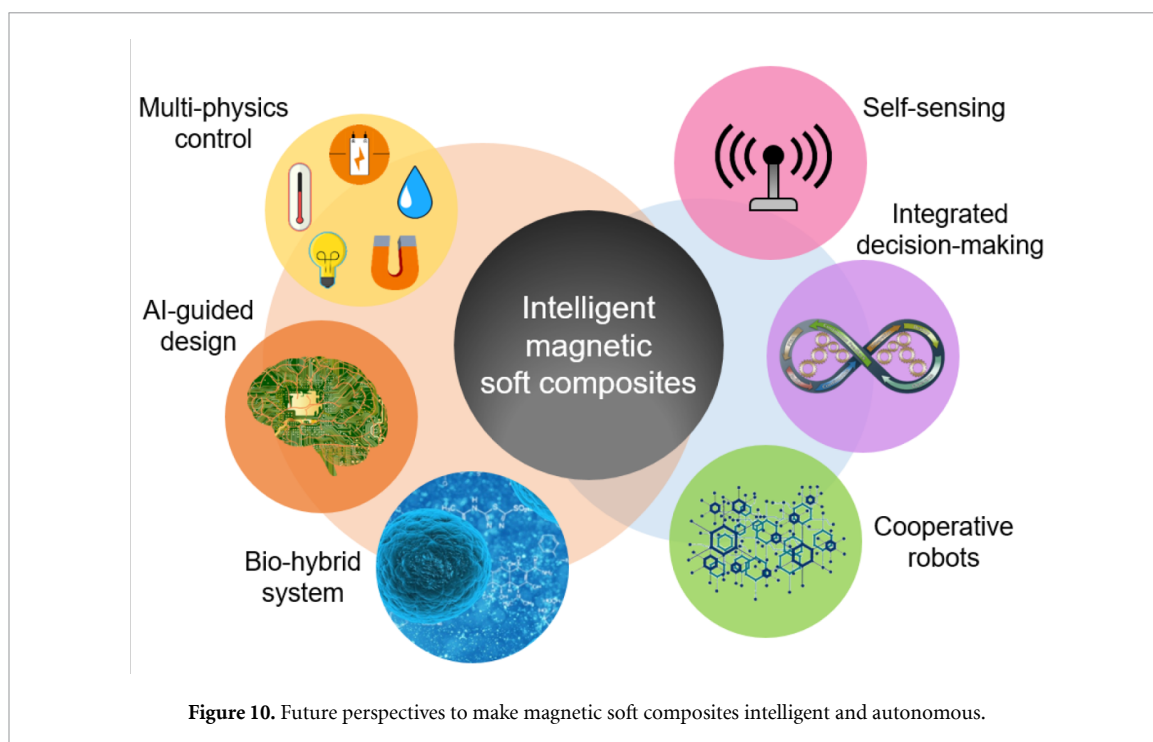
Multi-physics control

Self-sensing

Integrated decision-making

AI-guided design

Intelligent magnetic soft composites

Bio-hybrid system

Cooperative robots

**Figure 10.** Future perspectives to make magnetic soft composites intelligent and autonomous.